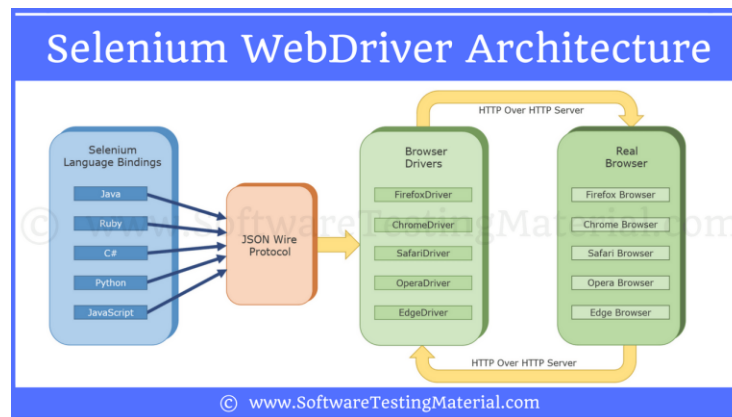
Selenium WebDriver Architecture

Selenium Language Bindings

Java

Ruby

C#

Python

JavaScript

JSON Wire Protocol

HTTP Over HTTP Server

Browser Drivers

FirefoxDriver

ChromeDriver

SafariDriver

OperaDriver

EdgeDriver

Real Browser

Firefox Browser

Chrome Browser

Safari Browser

Opera Browser

Edge Browser

HTTP Over HTTP Server

© SoftwareTestingMaterial.com

© www.SoftwareTestingMaterial.com